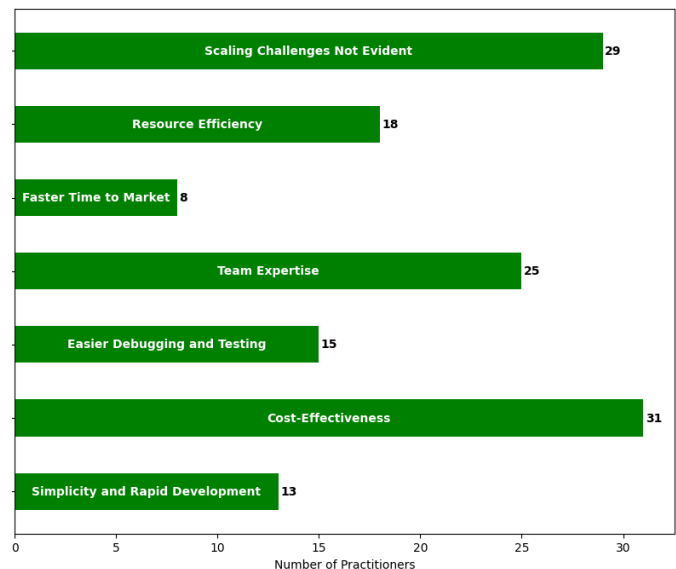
Scaling Challenges Not Evident 29

Resource Efficiency 18

Faster Time to Market 8

Team Expertise 25

Easier Debugging and Testing 15

Cost-Effectiveness 31

Simplicity and Rapid Development 13

0 5 10 15 20 25 30

Number of Practitioners